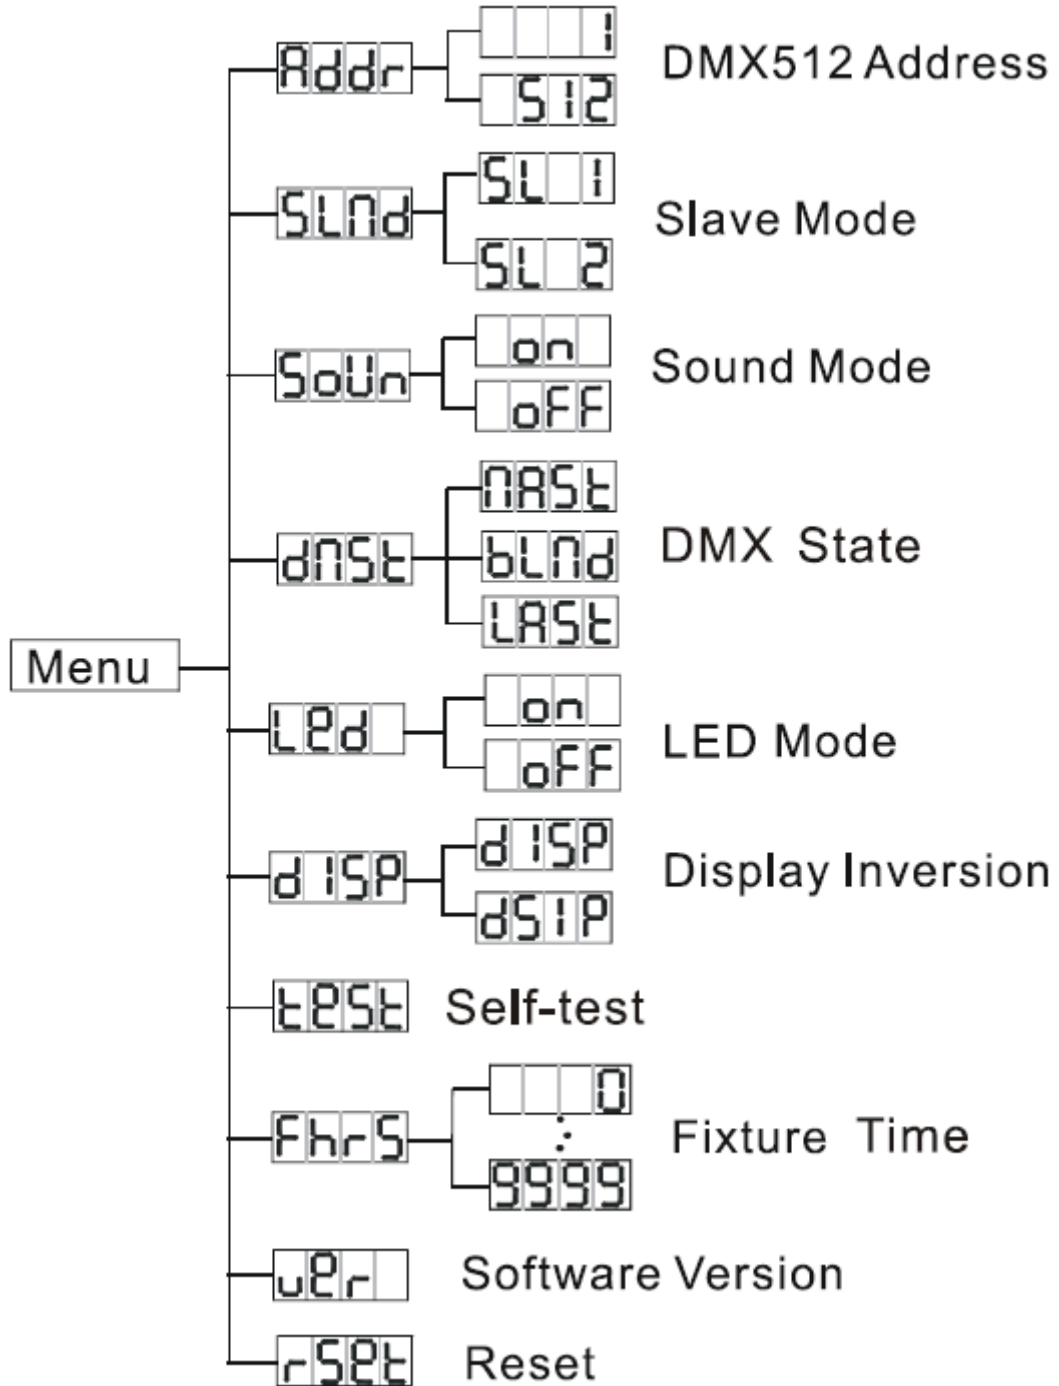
Menu

Addr
1
512
DMX512 Address

SLNd
SL 1
SL 2
Slave Mode

SoUn
on
oFF
Sound Mode

dNSt
NASt
bLNd
LASt
DMX State

LEd
on
oFF
LED Mode

d ISP
d ISP
dSIP
Display Inversion

tESt
Self-test

FhrS
0
:
9999
Fixture Time

vEr
Software Version

rSEt
Reset